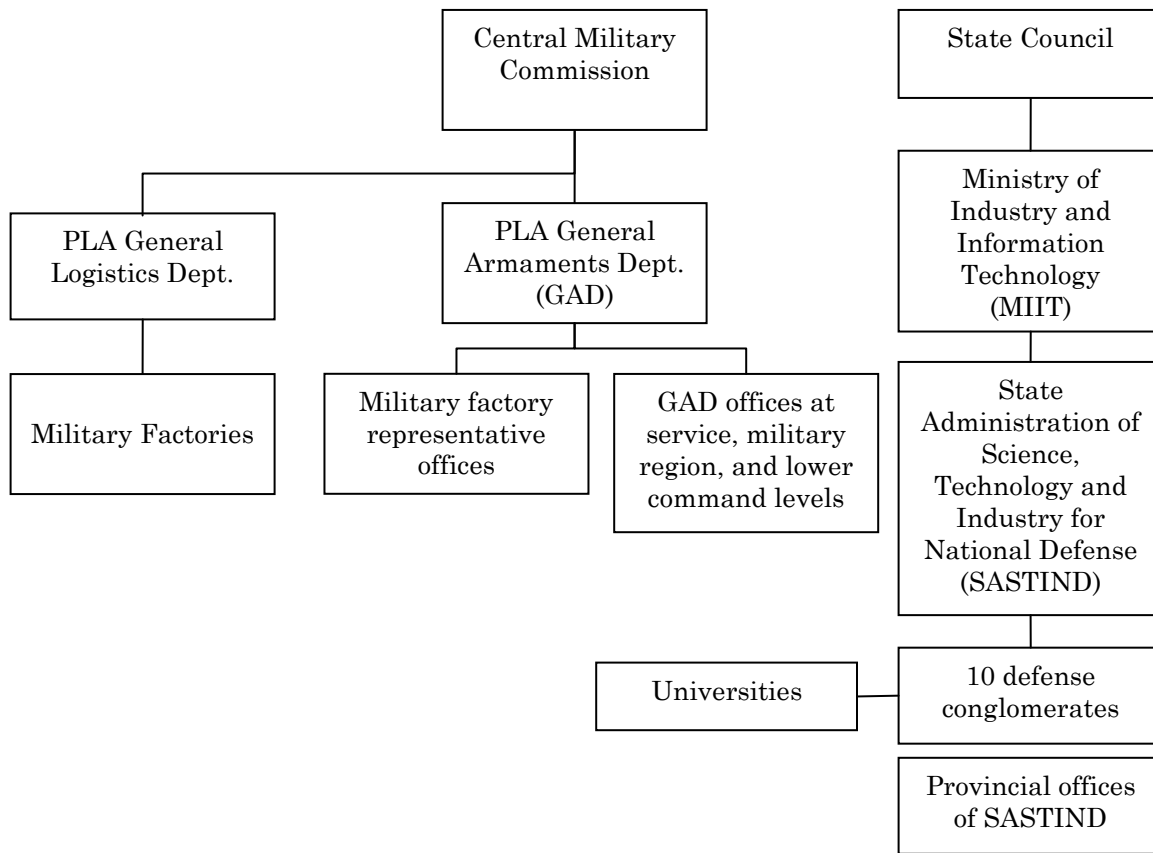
Central Military Commission

State Council

PLA General Logistics Dept.

PLA General Armaments Dept. (GAD)

Ministry of Industry and Information Technology (MIIT)

Military Factories

Military factory representative offices

GAD offices at service, military region, and lower command levels

State Administration of Science, Technology and Industry for National Defense (SASTIND)

Universities

10 defense conglomerates

Provincial offices of SASTIND